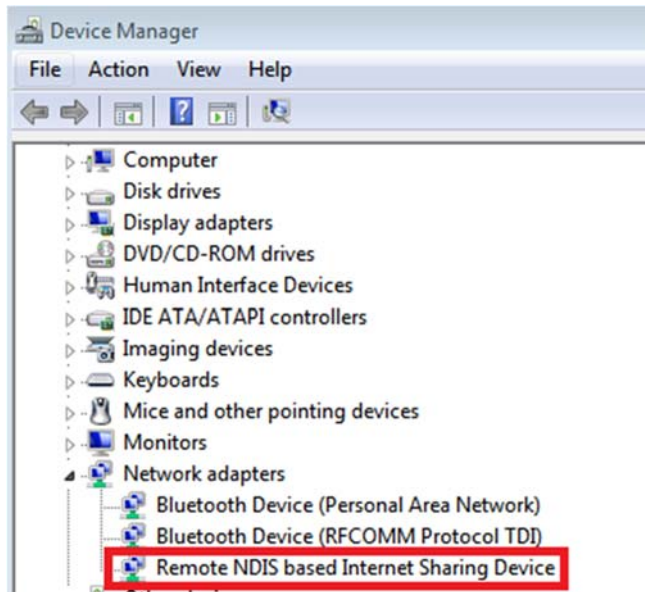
Device Manager

File Action View Help

Computer
Disk drives
Display adapters
DVD/CD-ROM drives
Human Interface Devices
IDE ATA/ATAPI controllers
Imaging devices
Keyboards
Mice and other pointing devices
Monitors
Network adapters
Bluetooth Device (Personal Area Network)
Bluetooth Device (RFCOMM Protocol TDI)
Remote NDIS based Internet Sharing Device